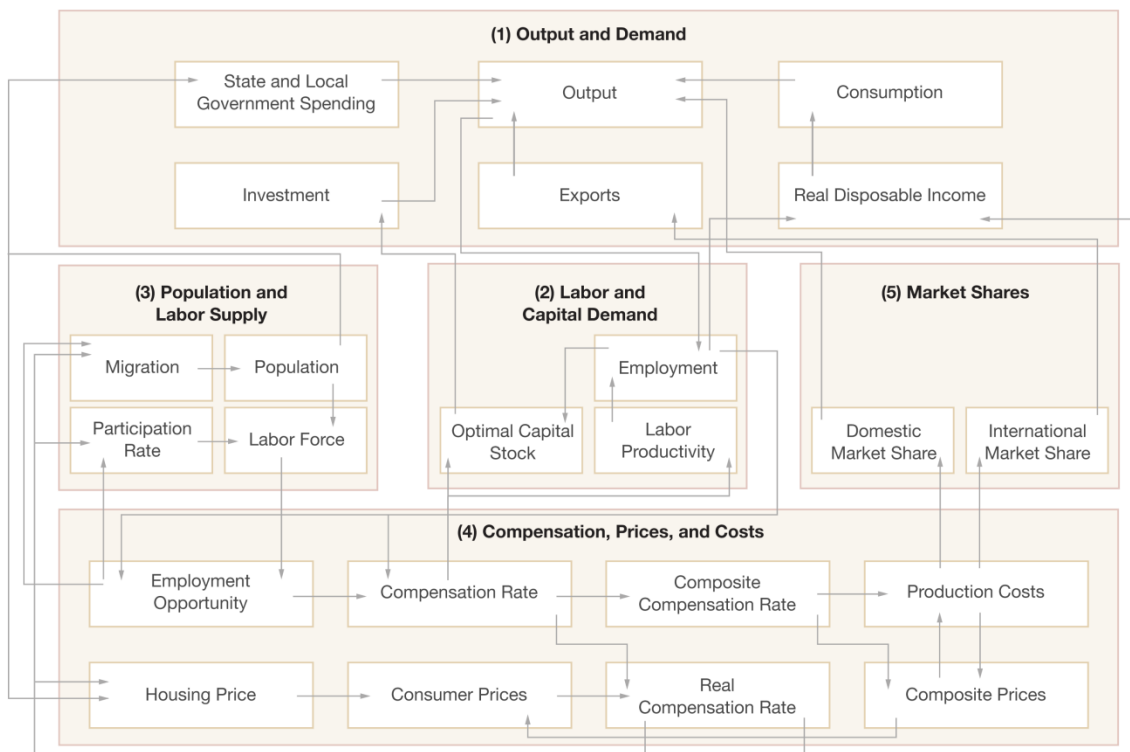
(1) Output and Demand

State and Local Government Spending

Output

Consumption

Investment

Exports

Real Disposable Income

(3) Population and Labor Supply

Migration

Population

Participation Rate

Labor Force

(2) Labor and Capital Demand

Employment

Optimal Capital Stock

Labor Productivity

(5) Market Shares

Domestic Market Share

International Market Share

(4) Compensation, Prices, and Costs

Employment Opportunity

Compensation Rate

Composite Compensation Rate

Production Costs

Housing Price

Consumer Prices

Real Compensation Rate

Composite Prices